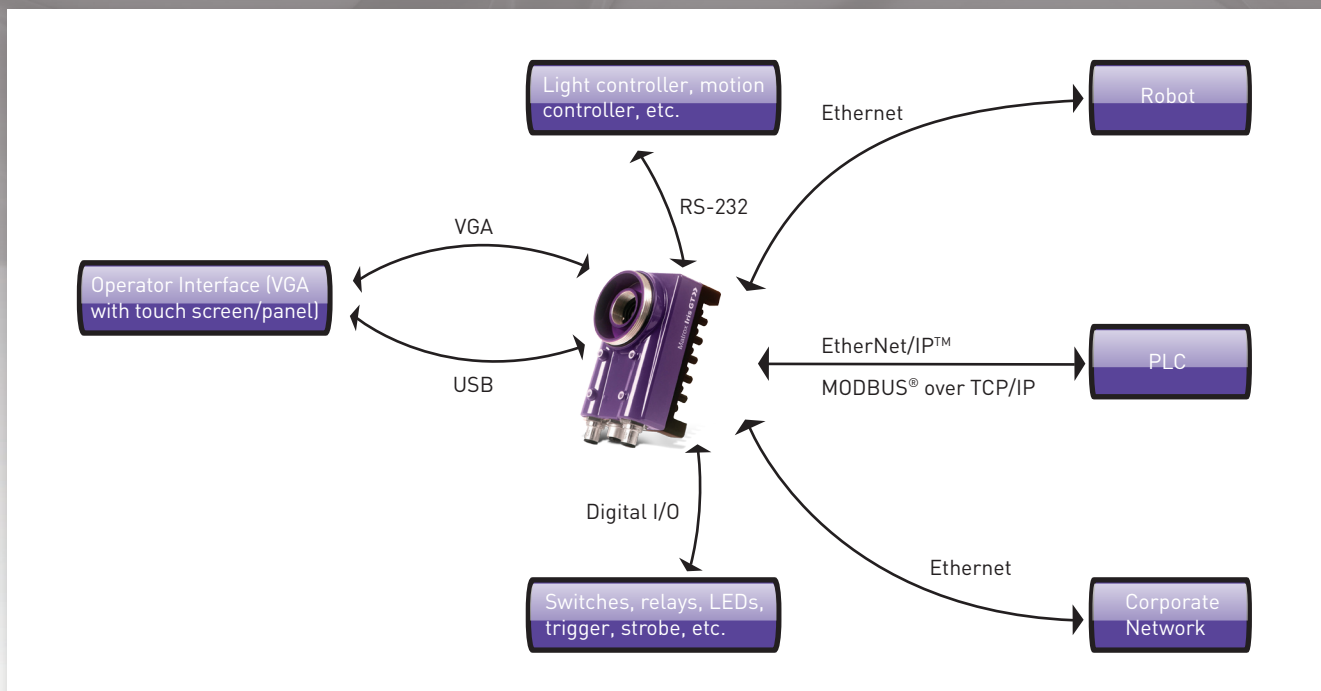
Light controller, motion controller, etc.

Ethernet

Robot

RS-232

VGA

Operator Interface (VGA with touch screen/panel)

Matrox Iris GT

EtherNet/IP™

PLC

USB

MODBUS® over TCP/IP

Digital I/O

Ethernet

Switches, relays, LEDs, trigger, strobe, etc.

Corporate Network